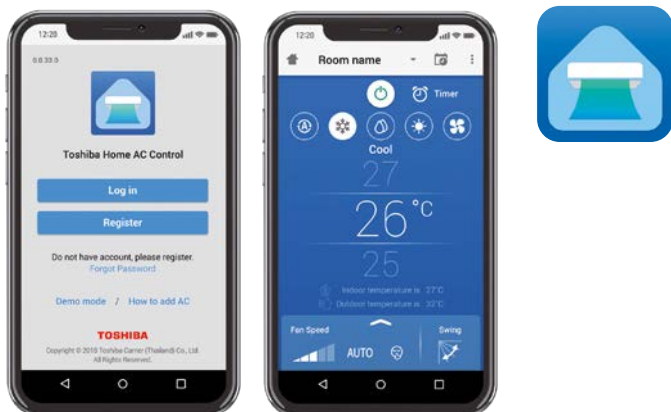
12:20

0.0.33.0

Toshiba Home AC Control

Log in

Register

Do not have account, please register.
Forgot Password

Demo mode / How to add AC

TOSHIBA

Copyright © 2018 Toshiba Carrier (Thailand) Co., Ltd. All Rights Reserved.

12:20

Room name

Timer

Cool

27

26°C

25

Indoor temperature is 27°C

Outdoor temperature is 32°C

Fan Speed

AUTO

Swing